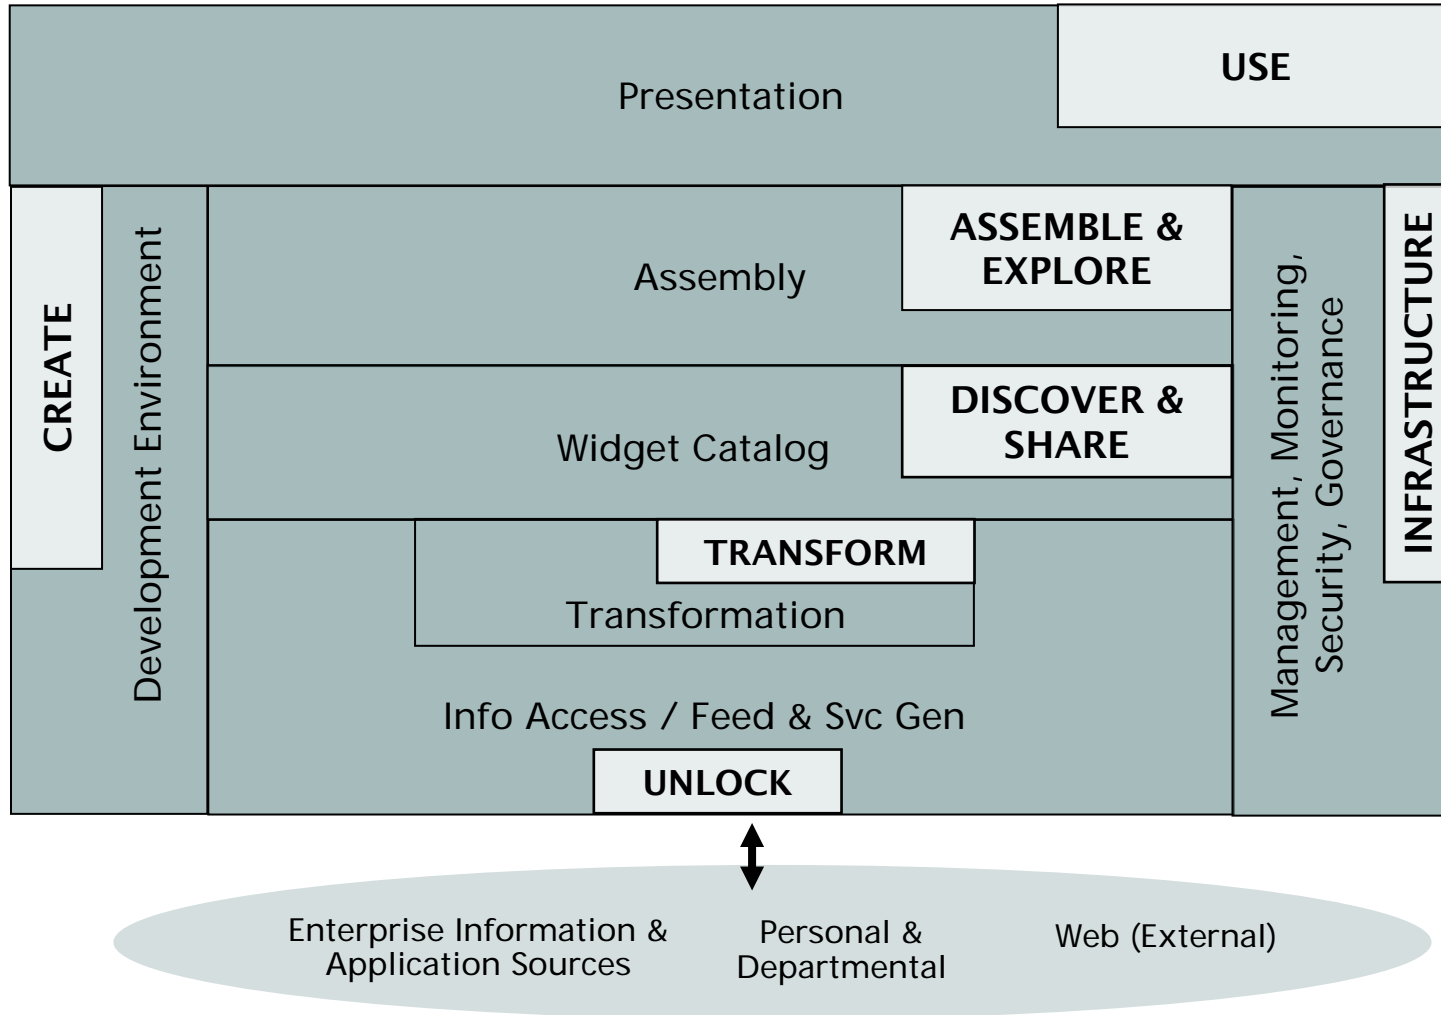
Presentation

USE

CREATE

Development Environment

Assembly

ASSEMBLE & EXPLORE

Widget Catalog

DISCOVER & SHARE

TRANSFORM

Transformation

Info Access / Feed & Svc Gen

UNLOCK

Management, Monitoring, Security, Governance

INFRASTRUCTURE

Enterprise Information & Application Sources

Personal & Departmental

Web (External)